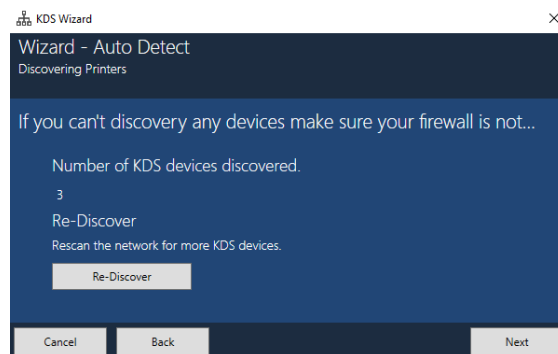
KDS Wizard
×

Wizard - Auto Detect
Discovering Printers

If you can't discovery any devices make sure your firewall is not...

Number of KDS devices discovered.

3

Re-Discover

Rescan the network for more KDS devices.

Re-Discover

Cancel
Back
Next